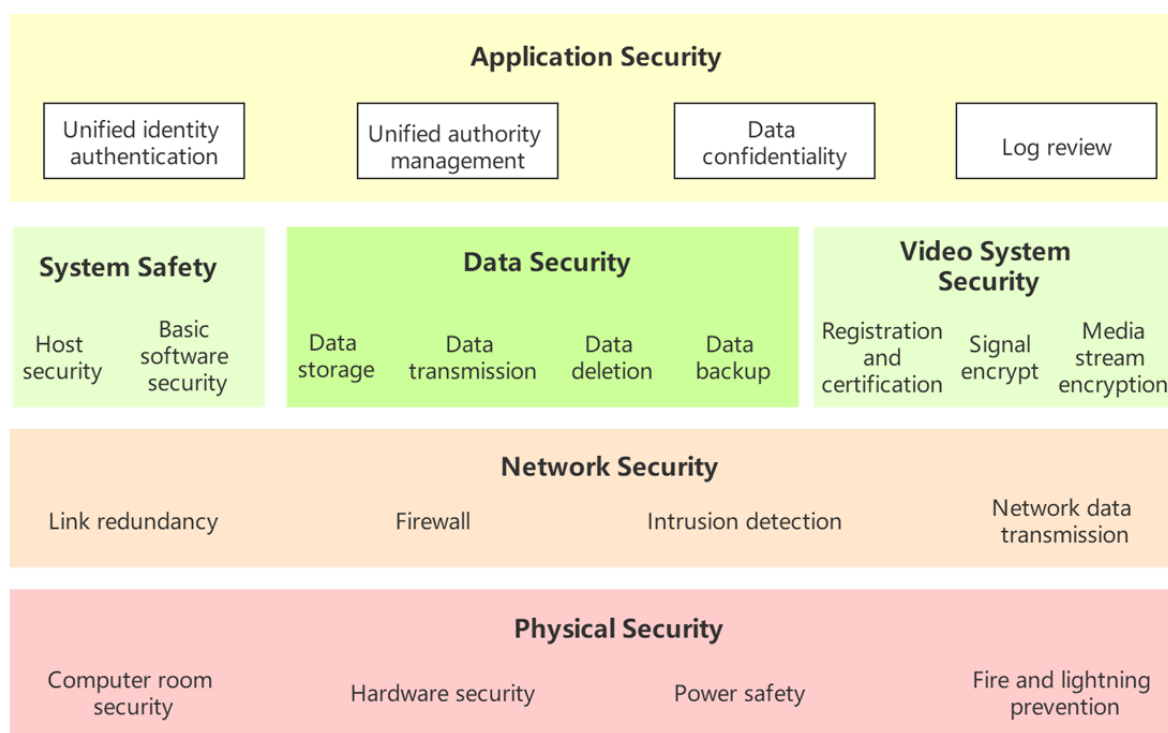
Application Security

Unified identity authentication

Unified authority management

Data confidentiality

Log review

System Safety

Host security

Basic software security

Data Security

Data storage

Data transmission

Data deletion

Data backup

Video System Security

Registration and certification

Signal encrypt

Media stream encryption

Network Security

Link redundancy

Firewall

Intrusion detection

Network data transmission

Physical Security

Computer room security

Hardware security

Power safety

Fire and lightning prevention